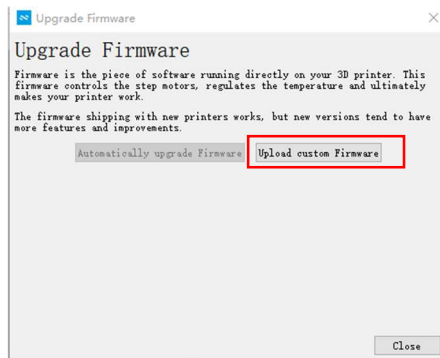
Upgrade Firmware

Upgrade Firmware

Firmware is the piece of software running directly on your 3D printer. This firmware controls the step motors, regulates the temperature and ultimately makes your printer work.

The firmware shipping with new printers works, but new versions tend to have more features and improvements.

Automatically upgrade Firmware

Upload custom Firmware

Close